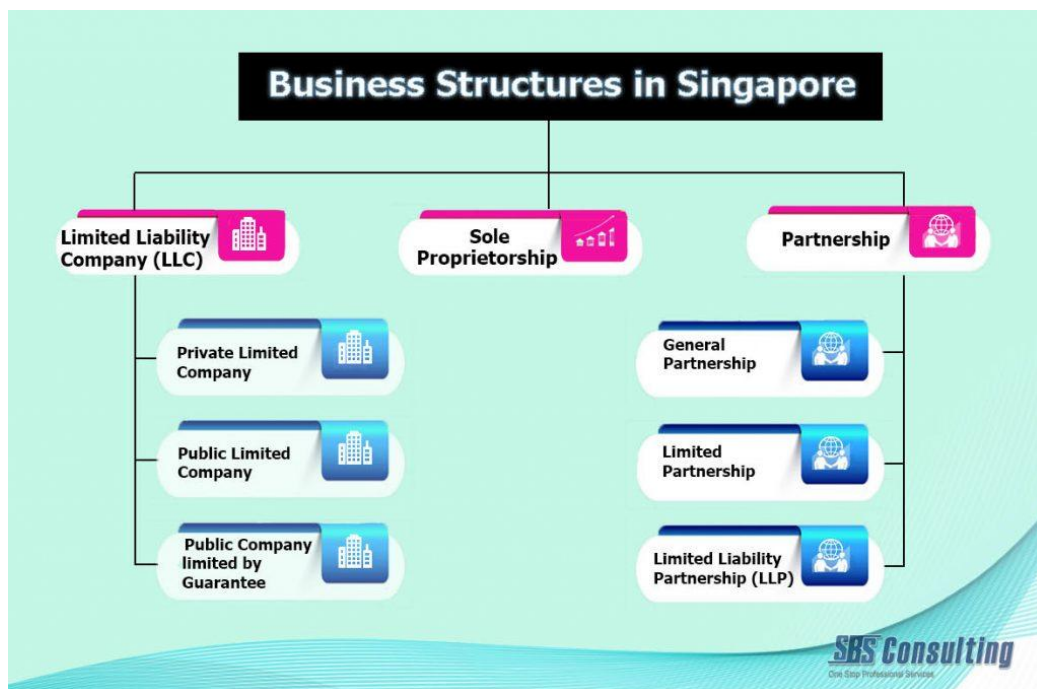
Business Structures in Singapore

Limited Liability Company (LLC)

Sole Proprietorship

Partnership

Private Limited Company

Public Limited Company

Public Company limited by Guarantee

General Partnership

Limited Partnership

Limited Liability Partnership (LLP)

SBS Consulting
One Stop Professional Services